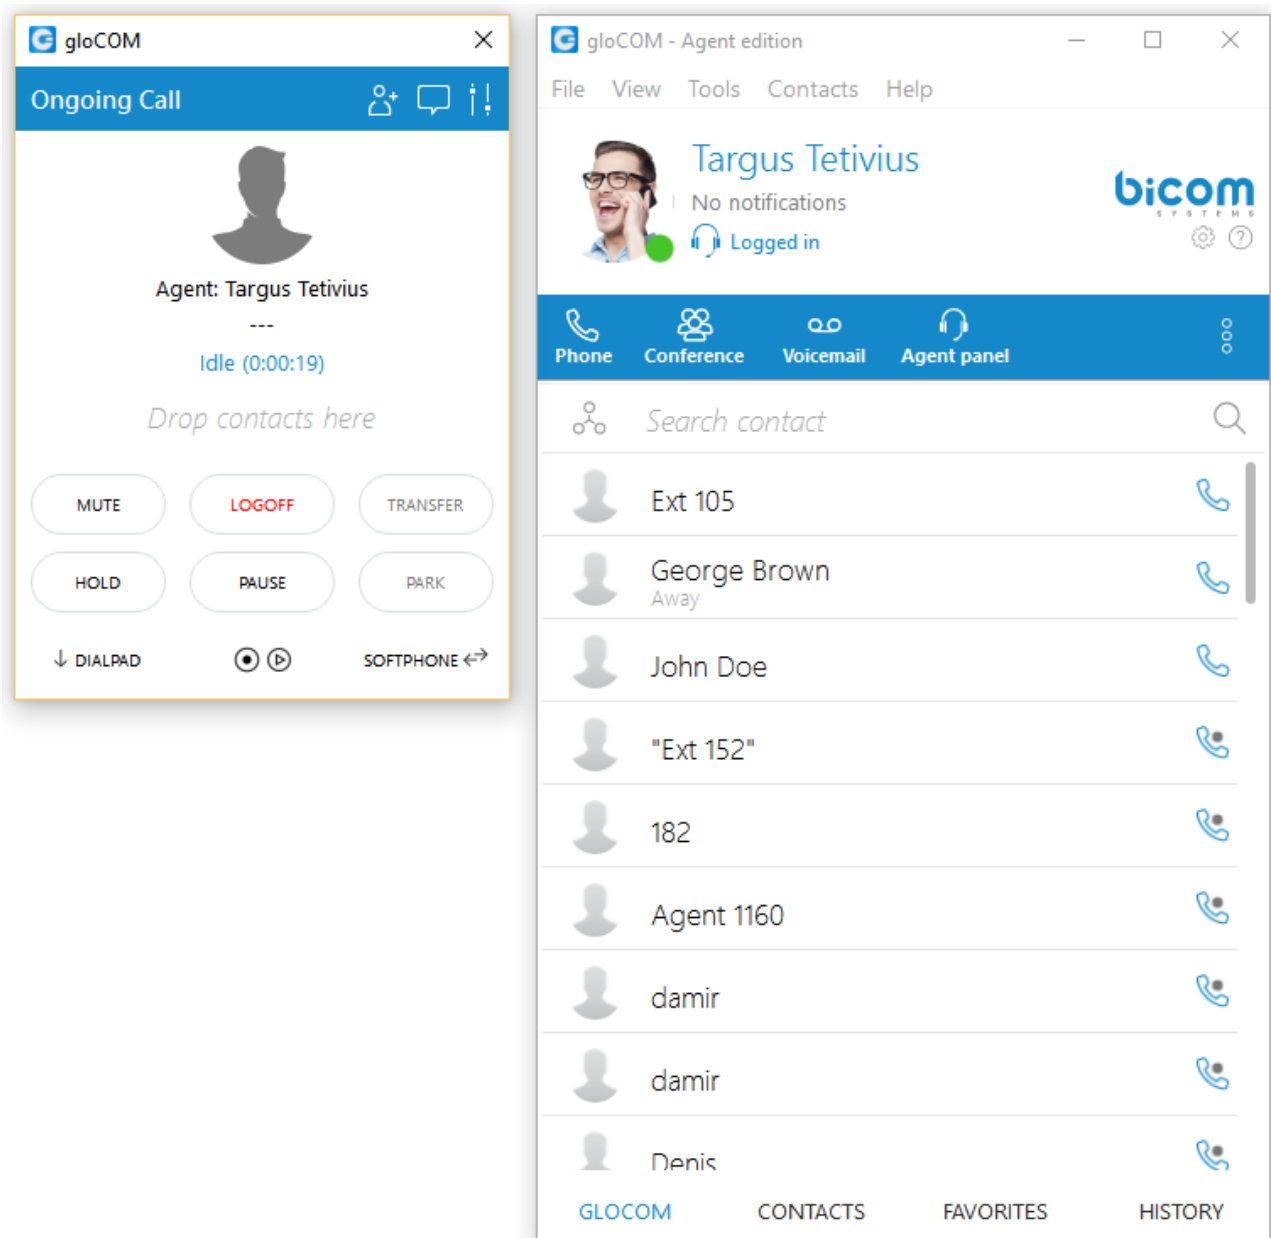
gloCOM

Ongoing Call

Agent: Targus Tetivius

---

Idle (0:00:19)

Drop contacts here

MUTE LOGOFF TRANSFER

HOLD PAUSE PARK

DIALPAD SOFTPHONE

gloCOM - Agent edition

File View Tools Contacts Help

Targus Tetivius

No notifications

Logged in

bicom SYSTEMS

Phone Conference Voicemail Agent panel

Search contact

Ext 105

George Brown
Away

John Doe

"Ext 152"

182

Agent 1160

damir

damir

Denis

GLOCOM CONTACTS FAVORITES HISTORY